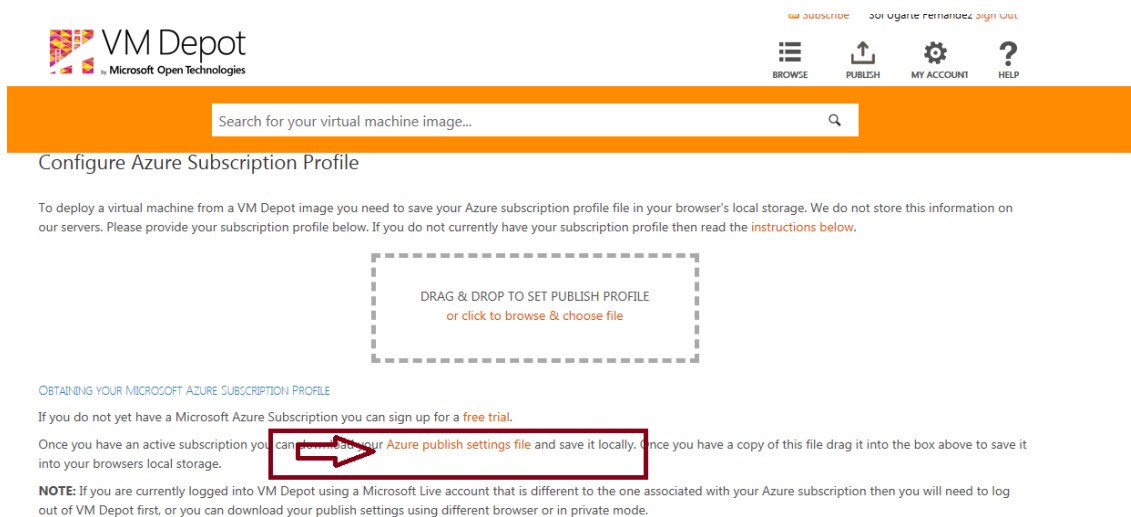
Subscribe Sol Ugarte Fernandez Sign Out

VM Depot
by Microsoft Open Technologies

BROWSE PUBLISH MY ACCOUNT HELP

Search for your virtual machine image...

Configure Azure Subscription Profile

To deploy a virtual machine from a VM Depot image you need to save your Azure subscription profile file in your browser's local storage. We do not store this information on our servers. Please provide your subscription profile below. If you do not currently have your subscription profile then read the instructions below.

DRAG & DROP TO SET PUBLISH PROFILE
or click to browse & choose file

OBTAINING YOUR MICROSOFT AZURE SUBSCRIPTION PROFILE

If you do not yet have a Microsoft Azure Subscription you can sign up for a free trial.

Once you have an active subscription you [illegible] your Azure publish settings file and save it locally. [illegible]nce you have a copy of this file drag it into the box above to save it into your browsers local storage.

NOTE: If you are currently logged into VM Depot using a Microsoft Live account that is different to the one associated with your Azure subscription then you will need to log out of VM Depot first, or you can download your publish settings using different browser or in private mode.